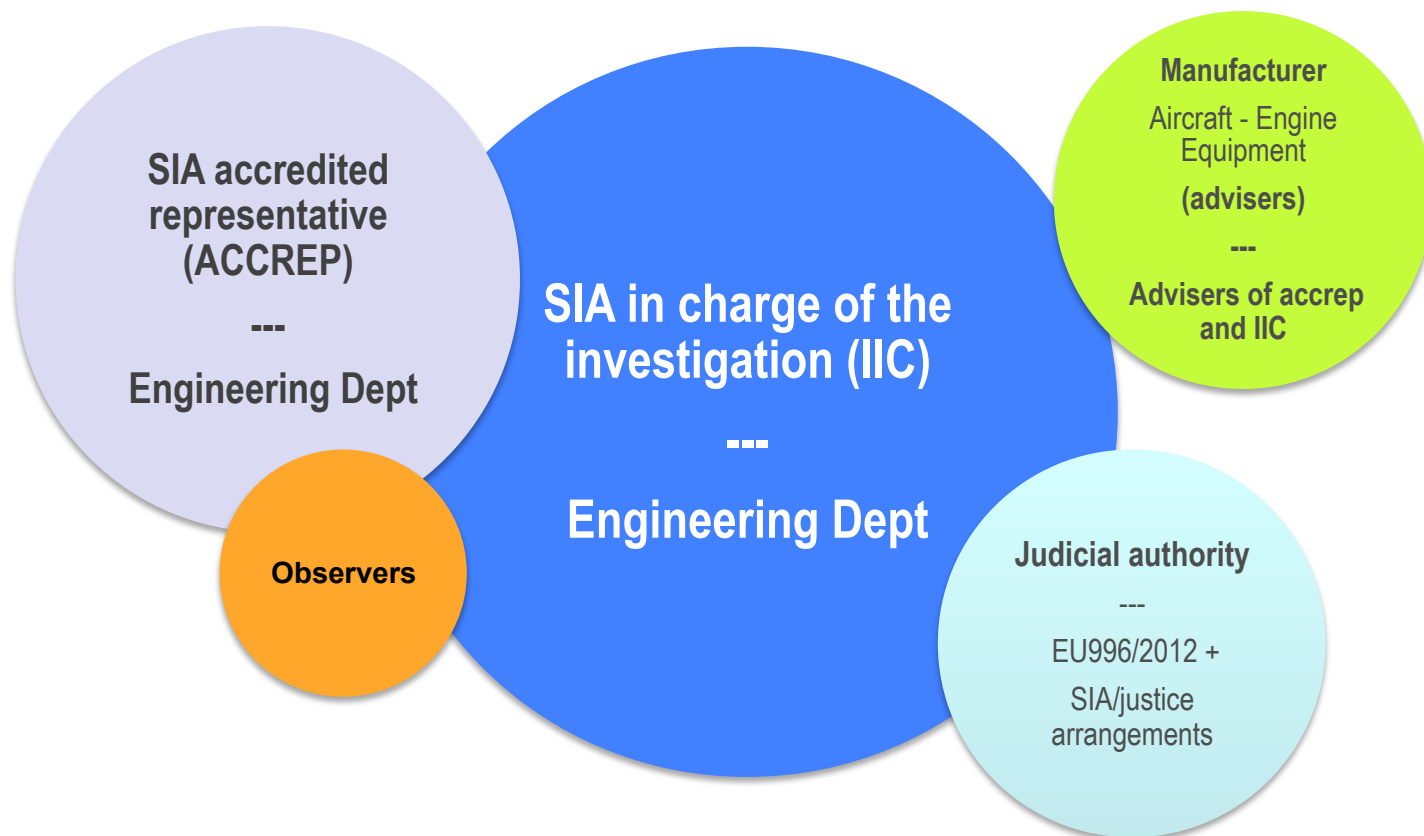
SIA accredited representative (ACCREP)

---

Engineering Dept

Observers

SIA in charge of the investigation (IIC)

---

Engineering Dept

Manufacturer

Aircraft - Engine Equipment

(advisers)

---

Advisers of accrep and IIC

Judicial authority

---

EU996/2012 +

SIA/justice arrangements